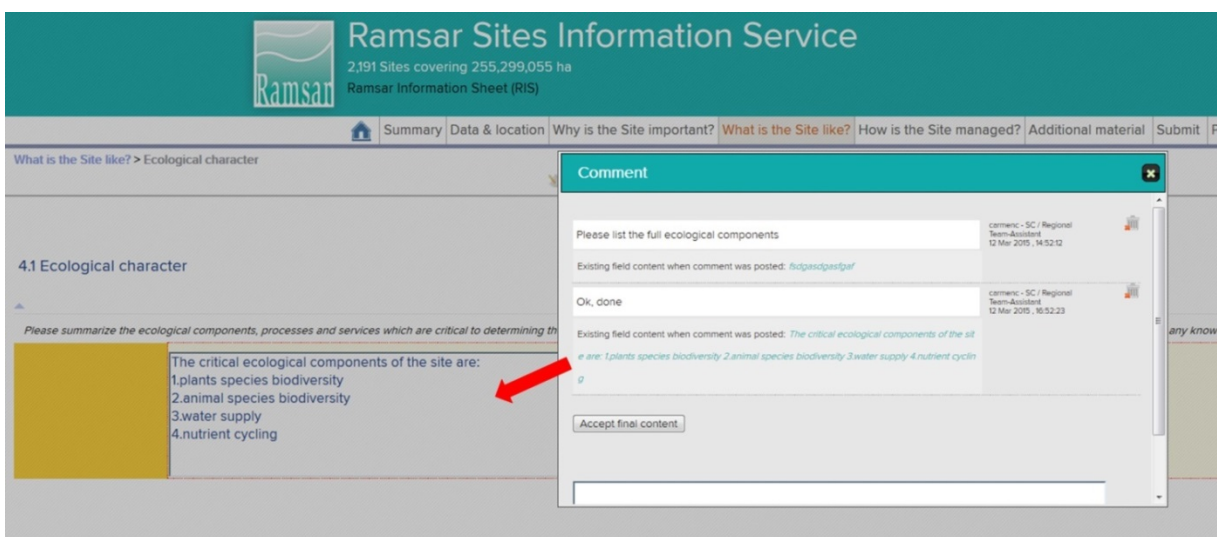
Ramsar

Ramsar Sites Information Service

2,191 Sites covering 255,299,055 ha

Ramsar Information Sheet (RIS)

Summary | Data & location | Why is the Site important? | What is the Site like? | How is the Site managed? | Additional material | Submit | F

What is the Site like? > Ecological character

4.1 Ecological character

Please summarize the ecological components, processes and services which are critical to determining th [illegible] any know

The critical ecological components of the site are:
1.plants species biodiversity
2.animal species biodiversity
3.water supply
4.nutrient cycling

Comment

Please list the full ecological components

carmenc - SC / Regional Team-Assistant
12 Mar 2015 , 14:52:12

Existing field content when comment was posted: fsdgasdgasfgaf

Ok, done

carmenc - SC / Regional Team-Assistant
12 Mar 2015 , 16:52:23

Existing field content when comment was posted: The critical ecological components of the site are: 1.plants species biodiversity 2.animal species biodiversity 3.water supply 4.nutrient cycling

Accept final content